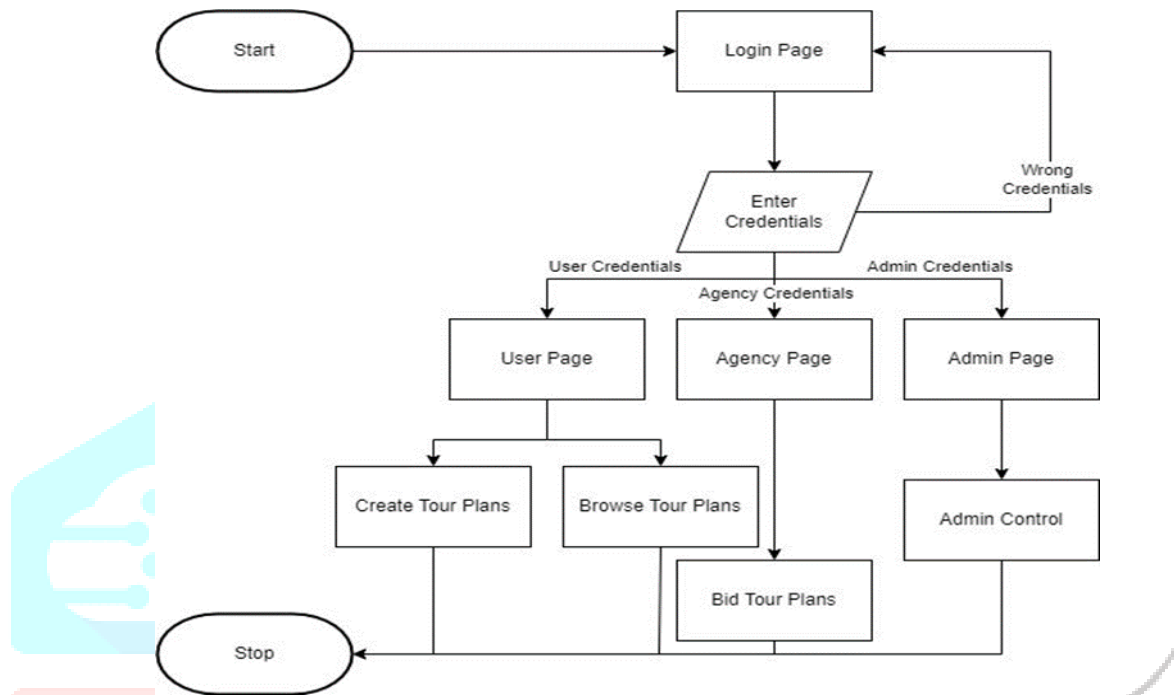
Start

Login Page

Enter Credentials

Wrong Credentials

User Credentials

Agency Credentials

Admin Credentials

User Page

Agency Page

Admin Page

Create Tour Plans

Browse Tour Plans

Admin Control

Bid Tour Plans

Stop